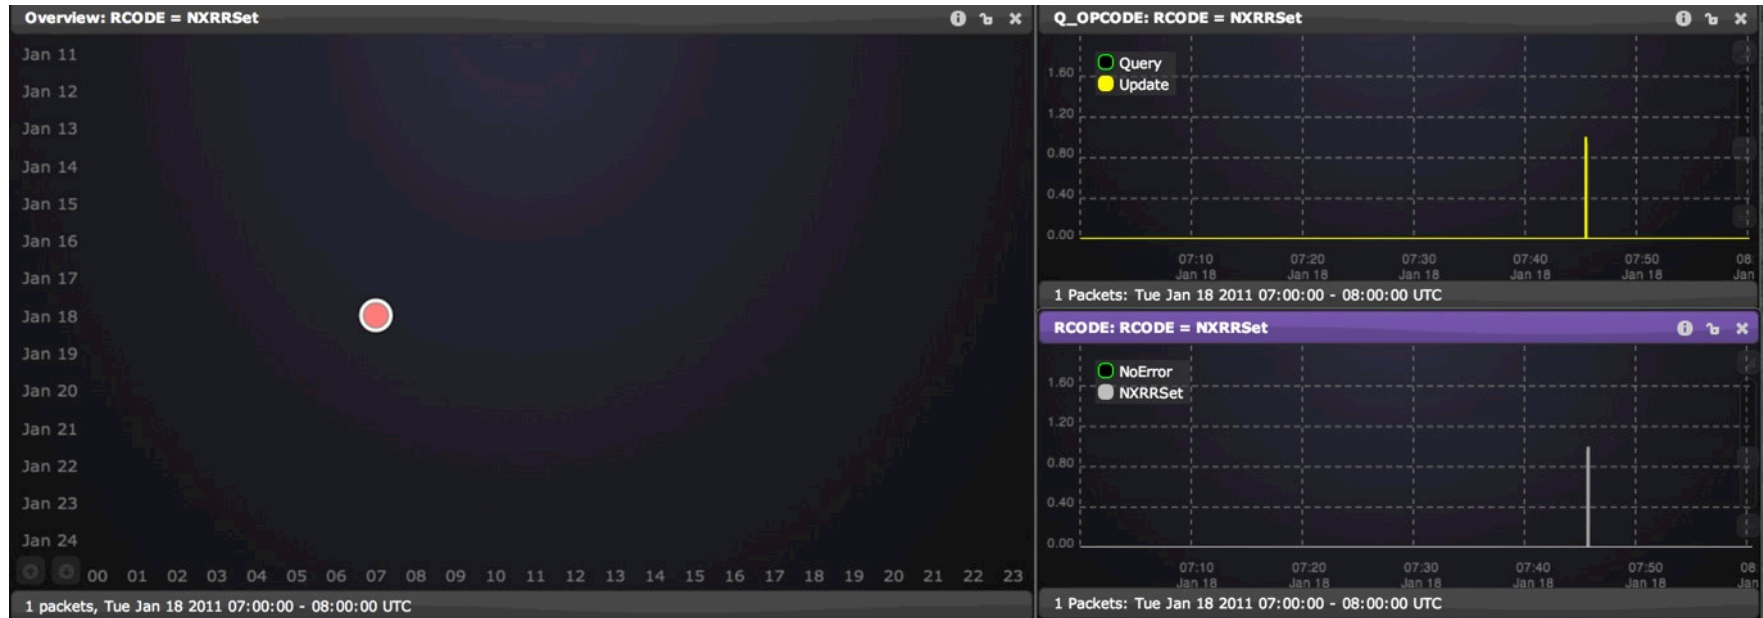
Overview: RCODE = NXRRSet

Jan 11
Jan 12
Jan 13
Jan 14
Jan 15
Jan 16
Jan 17
Jan 18
Jan 19
Jan 20
Jan 21
Jan 22
Jan 23
Jan 24

00 01 02 03 04 05 06 07 08 09 10 11 12 13 14 15 16 17 18 19 20 21 22 23

1 packets, Tue Jan 18 2011 07:00:00 - 08:00:00 UTC

Q_OPCODE: RCODE = NXRRSet

Query
Update

1.60
1.20
0.80
0.40
0.00

07:10 Jan 18
07:20 Jan 18
07:30 Jan 18
07:40 Jan 18
07:50 Jan 18
08 Jan

1 Packets: Tue Jan 18 2011 07:00:00 - 08:00:00 UTC

RCODE: RCODE = NXRRSet

NoError
NXRRSet

1.60
1.20
0.80
0.40
0.00

07:10 Jan 18
07:20 Jan 18
07:30 Jan 18
07:40 Jan 18
07:50 Jan 18
08 Jan

1 Packets: Tue Jan 18 2011 07:00:00 - 08:00:00 UTC